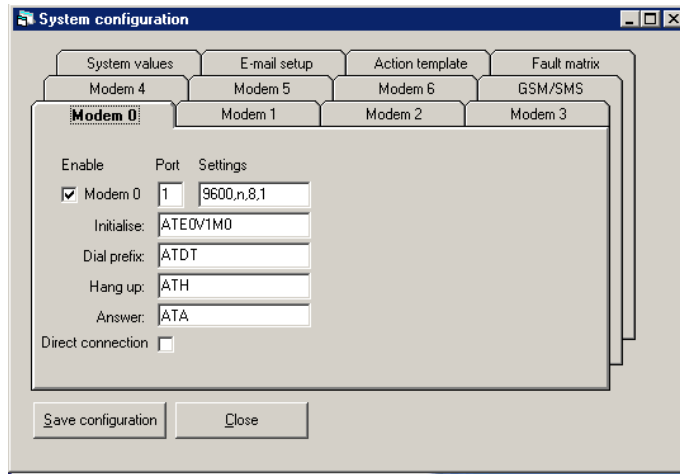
System configuration

System values | E-mail setup | Action template | Fault matrix
Modem 4 | Modem 5 | Modem 6 | GSM/SMS
Modem 0 | Modem 1 | Modem 2 | Modem 3

Enable Port Settings
Modem 0 1 9600,n,8,1
Initialise: ATE0V1M0
Dial prefix: ATDT
Hang up: ATH
Answer: ATA
Direct connection

Save configuration Close